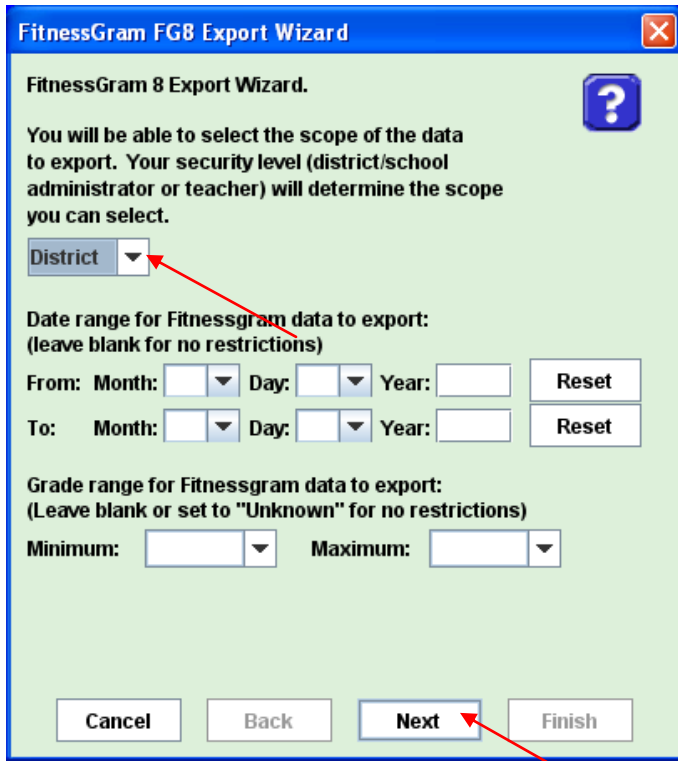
FitnessGram FG8 Export Wizard

FitnessGram 8 Export Wizard.

?

You will be able to select the scope of the data to export. Your security level (district/school administrator or teacher) will determine the scope you can select.

District

Date range for Fitnessgram data to export:
(leave blank for no restrictions)

From: Month: Day: Year: Reset

To: Month: Day: Year: Reset

Grade range for Fitnessgram data to export:
(Leave blank or set to "Unknown" for no restrictions)

Minimum: Maximum:

Cancel Back Next Finish